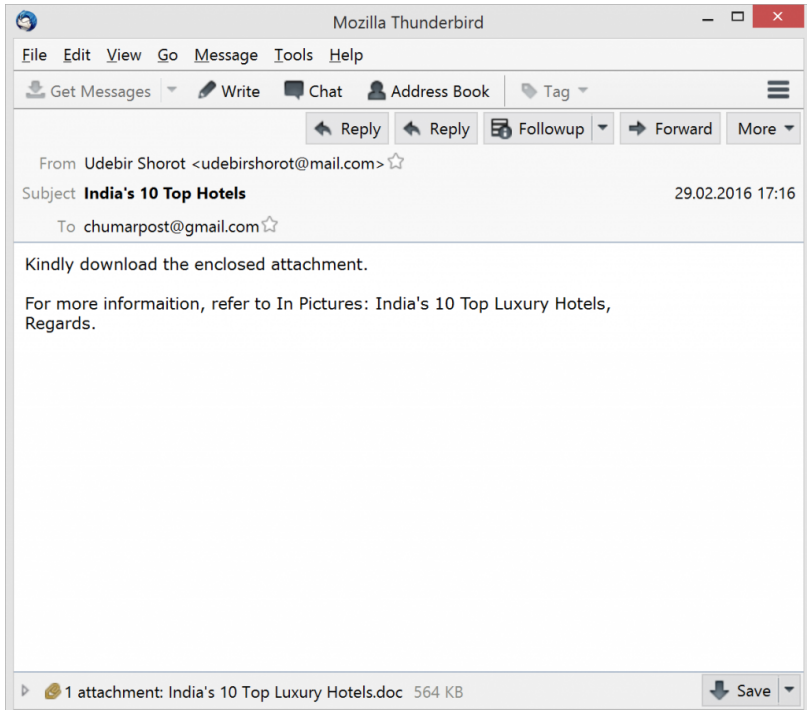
Mozilla Thunderbird

File Edit View Go Message Tools Help

Get Messages Write Chat Address Book Tag

Reply Reply Followup Forward More

From Udebir Shorot <udebirshorot@mail.com>
Subject India's 10 Top Hotels 29.02.2016 17:16
To chumarpost@gmail.com

Kindly download the enclosed attachment.

For more informaition, refer to In Pictures: India's 10 Top Luxury Hotels,
Regards.

1 attachment: India's 10 Top Luxury Hotels.doc 564 KB Save